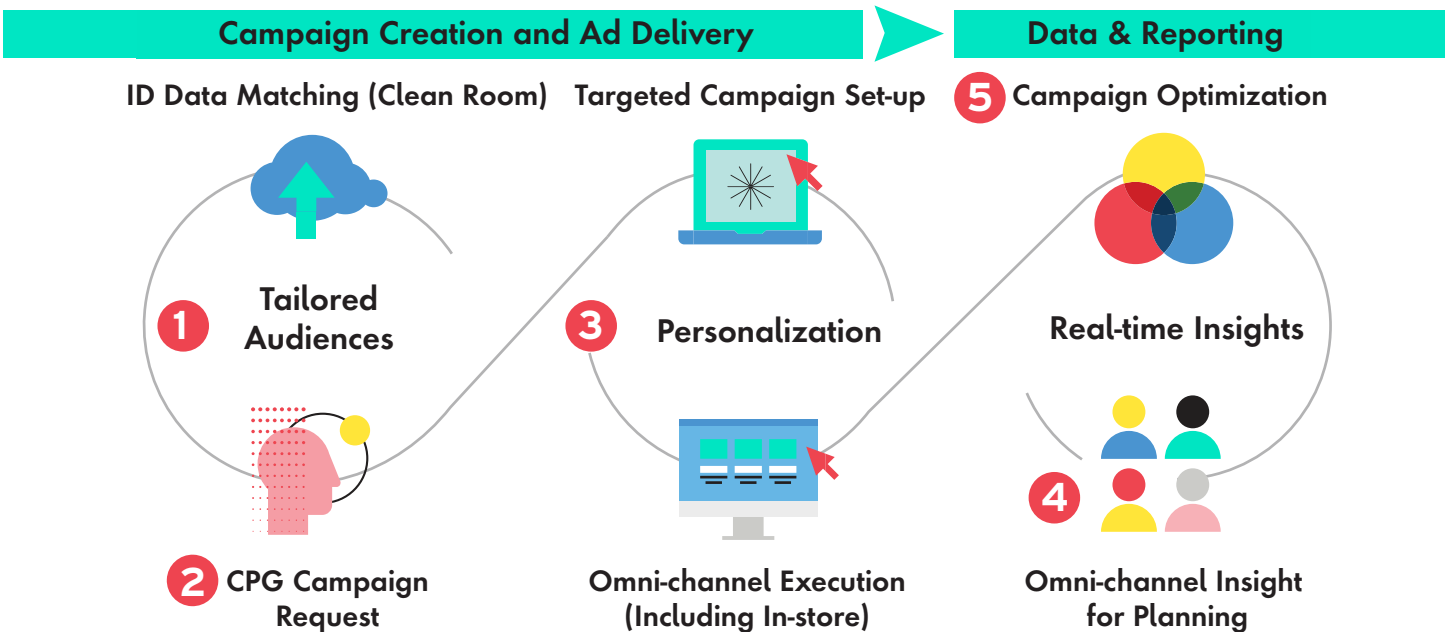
Campaign Creation and Ad Delivery

Data & Reporting

ID Data Matching (Clean Room)

Targeted Campaign Set-up

5 Campaign Optimization

1 Tailored Audiences

3 Personalization

Real-time Insights

2 CPG Campaign Request

Omni-channel Execution (Including In-store)

4 Omni-channel Insight for Planning